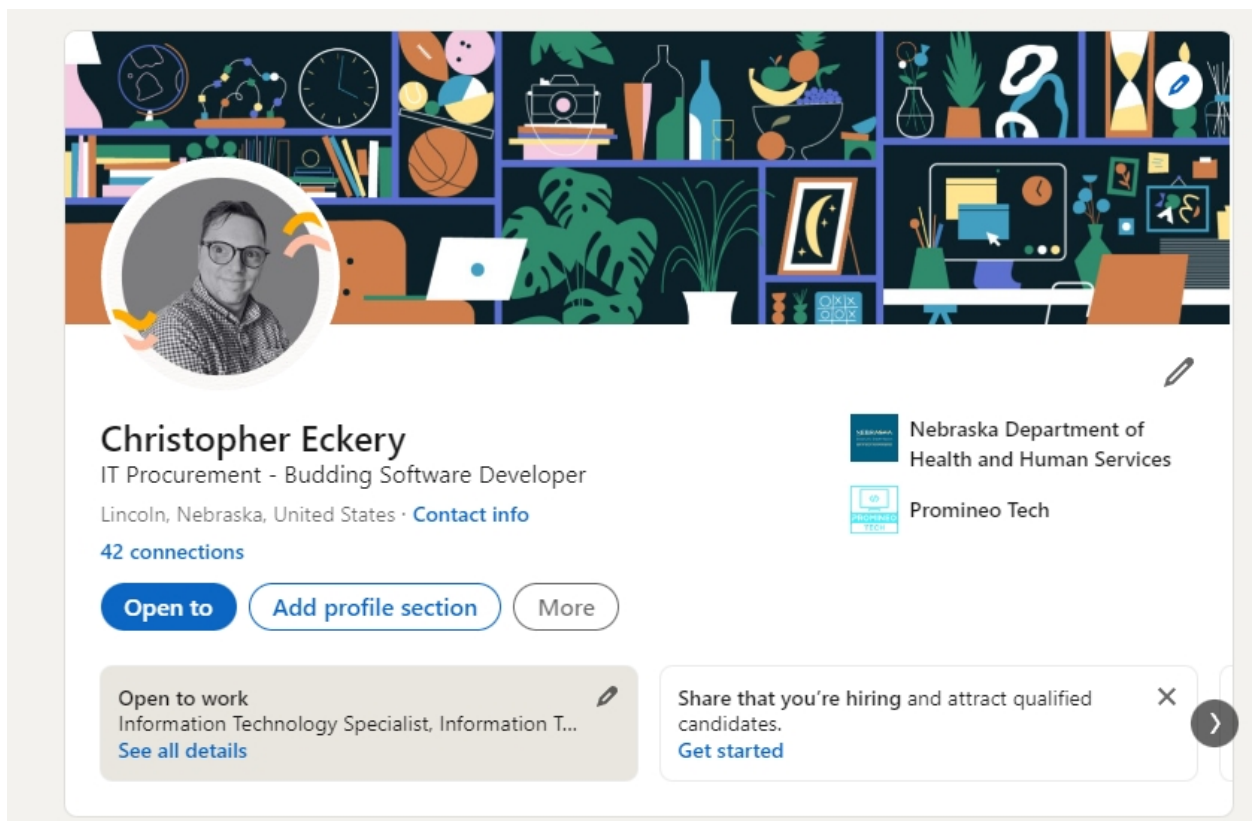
Christopher Eckery
IT Procurement - Budding Software Developer
Lincoln, Nebraska, United States · Contact info
42 connections

Open to
Add profile section
More

NEBRASKA
Nebraska Department of Health and Human Services

PROMINEO TECH
Promineo Tech

Open to work
Information Technology Specialist, Information T...
See all details

Share that you're hiring and attract qualified candidates.
Get started